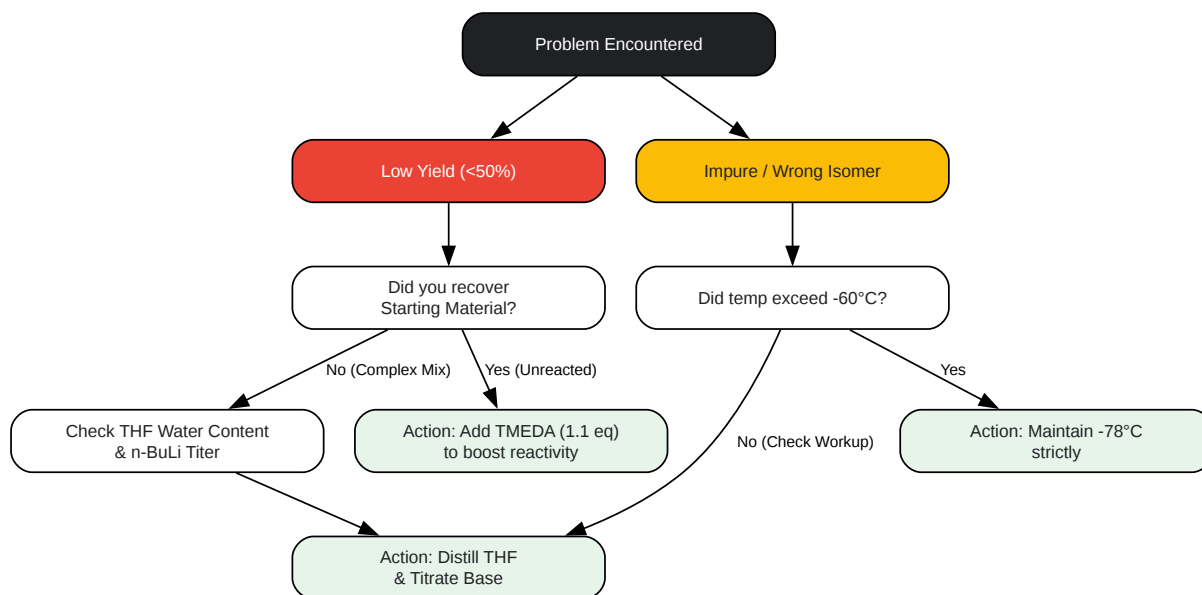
Problem Encountered

Low Yield (<50%)

Impure / Wrong Isomer

Did you recover Starting Material?

Did temp exceed -60°C?

No (Complex Mix)

Yes (Unreacted)

Yes

Check THF Water Content & n-BuLi Titer

Action: Add TMEDA (1.1 eq) to boost reactivity

No (Check Workup)

Action: Maintain -78°C strictly

Action: Distill THF & Titrate Base